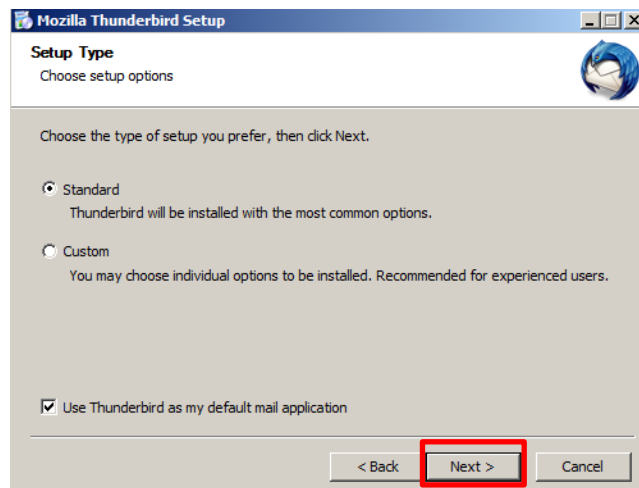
Mozilla Thunderbird Setup

Setup Type
Choose setup options

Choose the type of setup you prefer, then click Next.

Standard
Thunderbird will be installed with the most common options.

Custom
You may choose individual options to be installed. Recommended for experienced users.

Use Thunderbird as my default mail application

< Back
Next >
Cancel